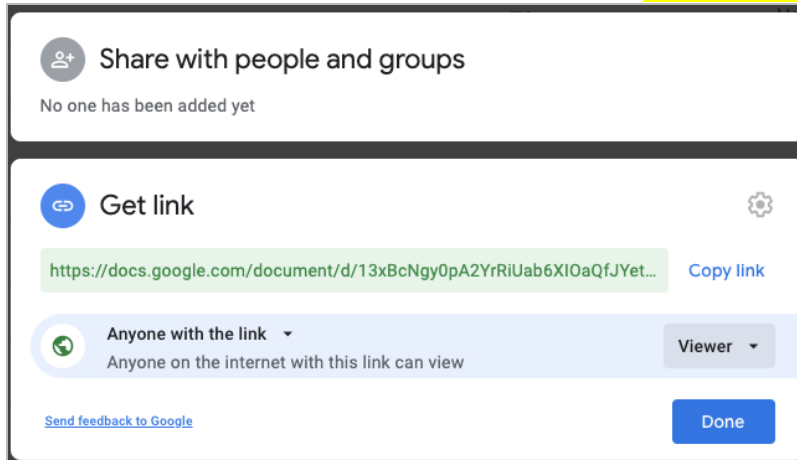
Share with people and groups

No one has been added yet

Get link

https://docs.google.com/document/d/13xBcNgy0pA2YrRiUab6XIOaQfJYet...

Copy link

Anyone with the link

Anyone on the internet with this link can view

Viewer

Send feedback to Google

Done